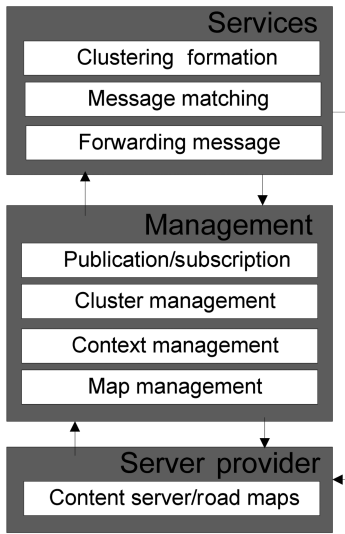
Services

Clustering formation

Message matching

Forwarding message

Management

Publication/subscription

Cluster management

Context management

Map management

Server provider

Content server/road maps